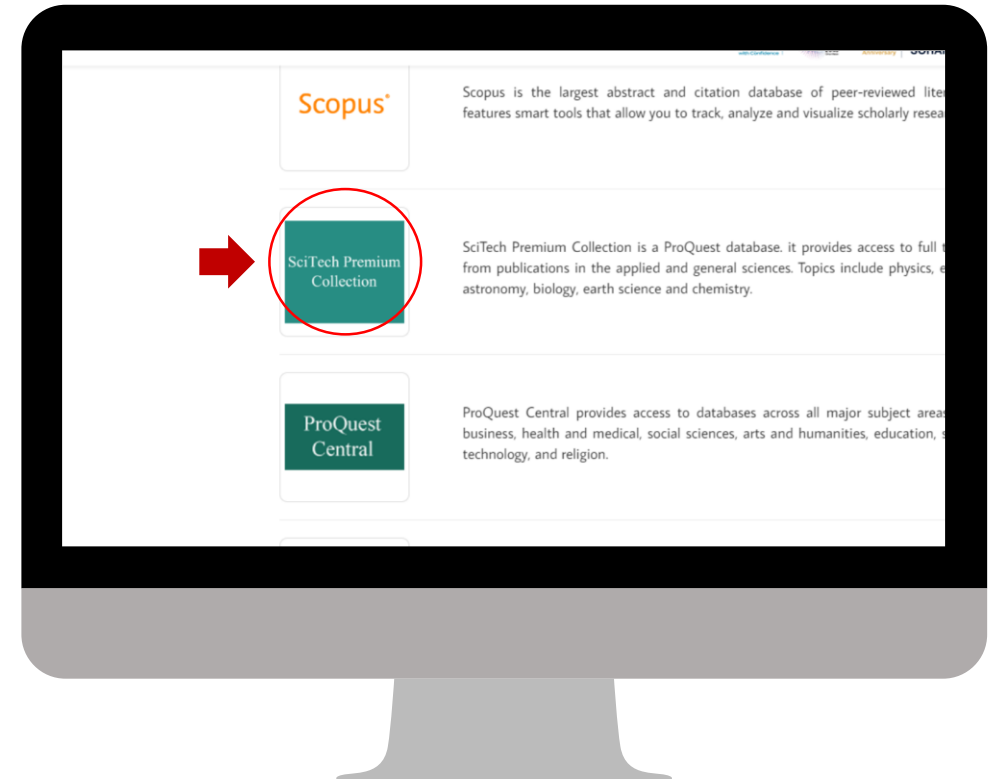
Scopus

Scopus is the largest abstract and citation database of peer-reviewed liter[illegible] features smart tools that allow you to track, analyze and visualize scholarly resea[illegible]

SciTech Premium Collection

SciTech Premium Collection is a ProQuest database. it provides access to full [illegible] from publications in the applied and general sciences. Topics include physics, e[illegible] astronomy, biology, earth science and chemistry.

ProQuest Central

ProQuest Central provides access to databases across all major subject areas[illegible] business, health and medical, social sciences, arts and humanities, education, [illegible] technology, and religion.